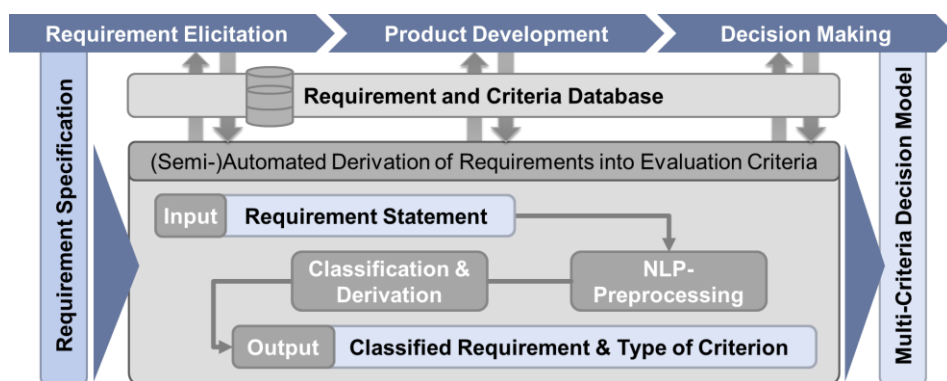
Requirement Elicitation
Product Development
Decision Making

Requirement Specification

Requirement and Criteria Database

(Semi-)Automated Derivation of Requirements into Evaluation Criteria

Input
Requirement Statement

Classification & Derivation

NLP-Preprocessing

Output
Classified Requirement & Type of Criterion

Multi-Criteria Decision Model